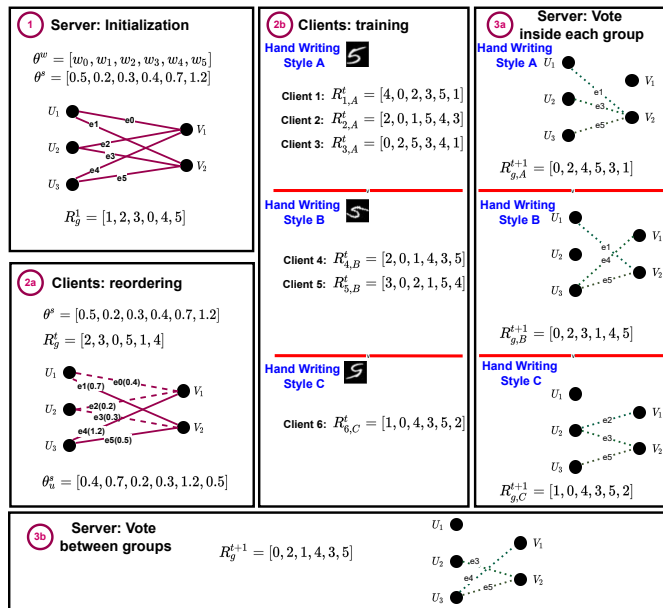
1 Server: Initialization

$\theta^w = [w_0, w_1, w_2, w_3, w_4, w_5]$
$\theta^s = [0.5, 0.2, 0.3, 0.4, 0.7, 1.2]$

$U_1$ $U_2$ $U_3$ e0 e1 e2 e3 e4 e5 $V_1$ $V_2$

$R_g^1 = [1, 2, 3, 0, 4, 5]$

2a Clients: reordering

$\theta^s = [0.5, 0.2, 0.3, 0.4, 0.7, 1.2]$
$R_g^t = [2, 3, 0, 5, 1, 4]$

$U_1$ $U_2$ $U_3$ e0(0.4) e1(0.7) e2(0.2) e3(0.3) e4(1.2) e5(0.5) $V_1$ $V_2$

$\theta_u^s = [0.4, 0.7, 0.2, 0.3, 1.2, 0.5]$

2b Clients: training

Hand Writing Style A 5

Client 1: $R_{1,A}^t = [4, 0, 2, 3, 5, 1]$
Client 2: $R_{2,A}^t = [2, 0, 1, 5, 4, 3]$
Client 3: $R_{3,A}^t = [0, 2, 5, 3, 4, 1]$

Hand Writing Style B 5

Client 4: $R_{4,B}^t = [2, 0, 1, 4, 3, 5]$
Client 5: $R_{5,B}^t = [3, 0, 2, 1, 5, 4]$

Hand Writing Style C 5

Client 6: $R_{6,C}^t = [1, 0, 4, 3, 5, 2]$

3a Server: Vote inside each group

Hand Writing Style A
$U_1$ $U_2$ $U_3$ e1 e3 e5 $V_1$ $V_2$
$R_{g,A}^{t+1} = [0, 2, 4, 5, 3, 1]$

Hand Writing Style B
$U_1$ $U_2$ $U_3$ e1 e4 e5 $V_1$ $V_2$
$R_{g,B}^{t+1} = [0, 2, 3, 1, 4, 5]$

Hand Writing Style C
$U_1$ $U_2$ $U_3$ e2 e3 e5 $V_1$ $V_2$
$R_{g,C}^{t+1} = [1, 0, 4, 3, 5, 2]$

3b Server: Vote between groups

$R_g^{t+1} = [0, 2, 1, 4, 3, 5]$

$U_1$ $U_2$ $U_3$ e3 e4 e5 $V_1$ $V_2$